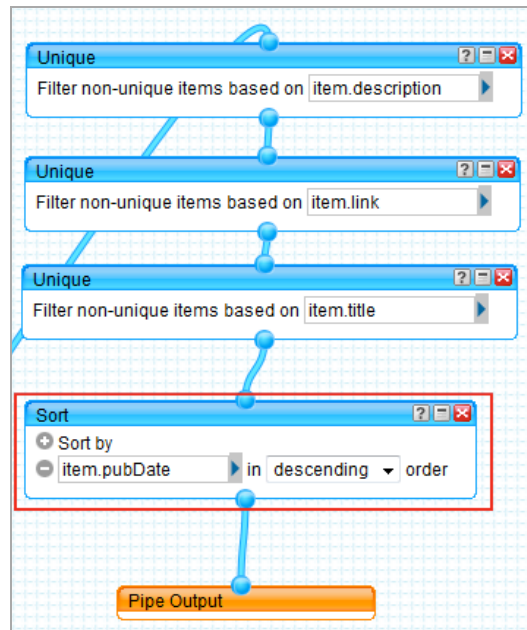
Unique
Filter non-unique items based on item.description

Unique
Filter non-unique items based on item.link

Unique
Filter non-unique items based on item.title

Sort
Sort by
item.pubDate in descending order

Pipe Output